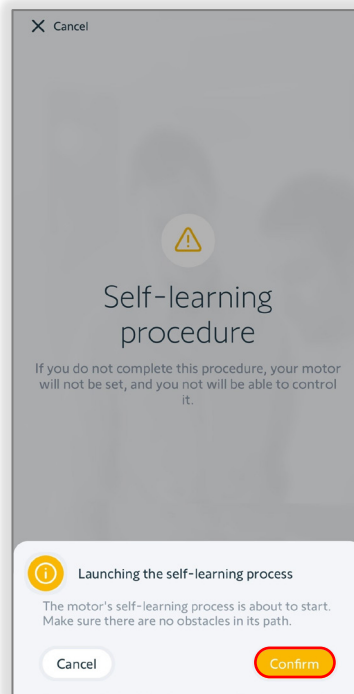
Cancel

Self-learning procedure

If you do not complete this procedure, your motor will not be set, and you not will be able to control it.

Launching the self-learning process

The motor's self-learning process is about to start. Make sure there are no obstacles in its path.

Cancel

Confirm